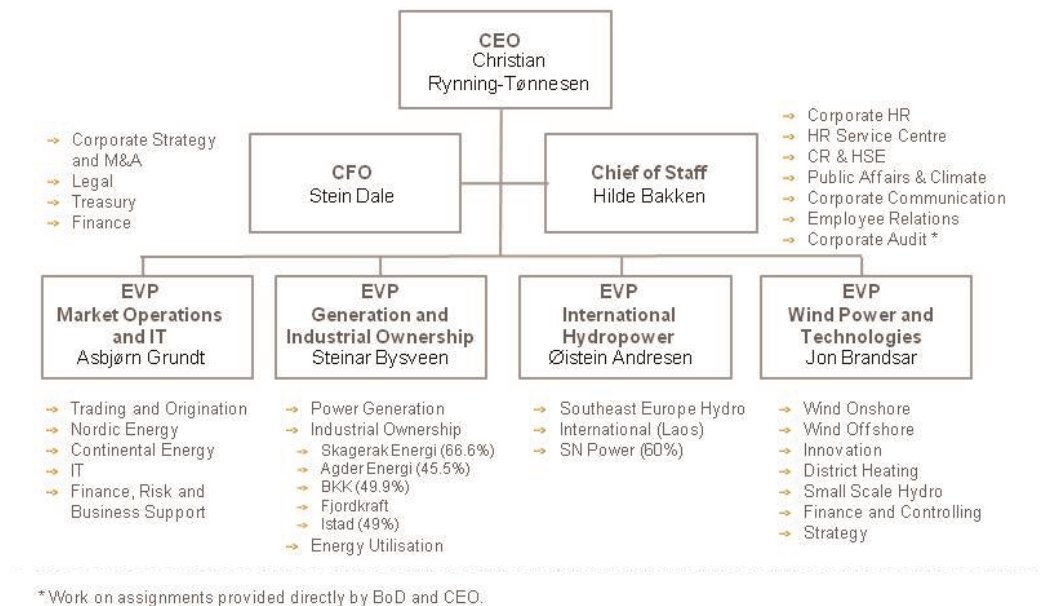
CEO
Christian Rynning-Tønnesen

→ Corporate Strategy and M&A
→ Legal
→ Treasury
→ Finance

CFO
Stein Dale

Chief of Staff
Hilde Bakken

→ Corporate HR
→ HR Service Centre
→ CR & HSE
→ Public Affairs & Climate
→ Corporate Communication
→ Employee Relations
→ Corporate Audit *

EVP
Market Operations and IT
Asbjørn Grundt

→ Trading and Origination
→ Nordic Energy
→ Continental Energy
→ IT
→ Finance, Risk and Business Support

EVP
Generation and Industrial Ownership
Steinar Bysveen

→ Power Generation
→ Industrial Ownership
→ Skagerak Energi (66.6%)
→ Agder Energi (45.5%)
→ BKK (49.9%)
→ Fjordkraft
→ Istad (49%)
→ Energy Utilisation

EVP
International Hydropower
Øistein Andresen

→ Southeast Europe Hydro
→ International (Laos)
→ SN Power (60%)

EVP
Wind Power and Technologies
Jon Brandsar

→ Wind Onshore
→ Wind Offshore
→ Innovation
→ District Heating
→ Small Scale Hydro
→ Finance and Controlling
→ Strategy

* Work on assignments provided directly by BoD and CEO.